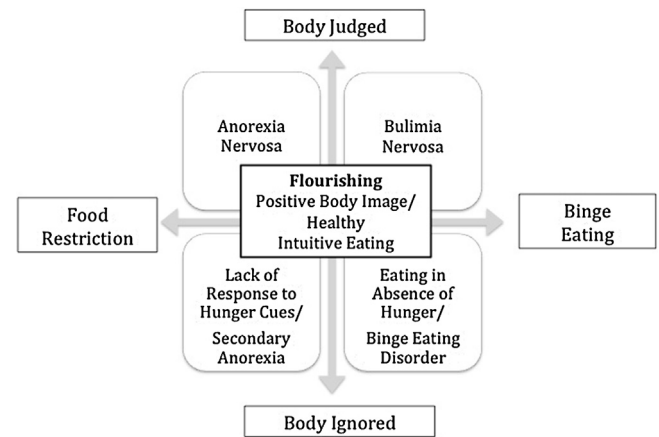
Body Judged

Anorexia Nervosa

Bulimia Nervosa

Food Restriction

**Flourishing**
Positive Body Image/ Healthy Intuitive Eating

Binge Eating

Lack of Response to Hunger Cues/ Secondary Anorexia

Eating in Absence of Hunger/ Binge Eating Disorder

Body Ignored